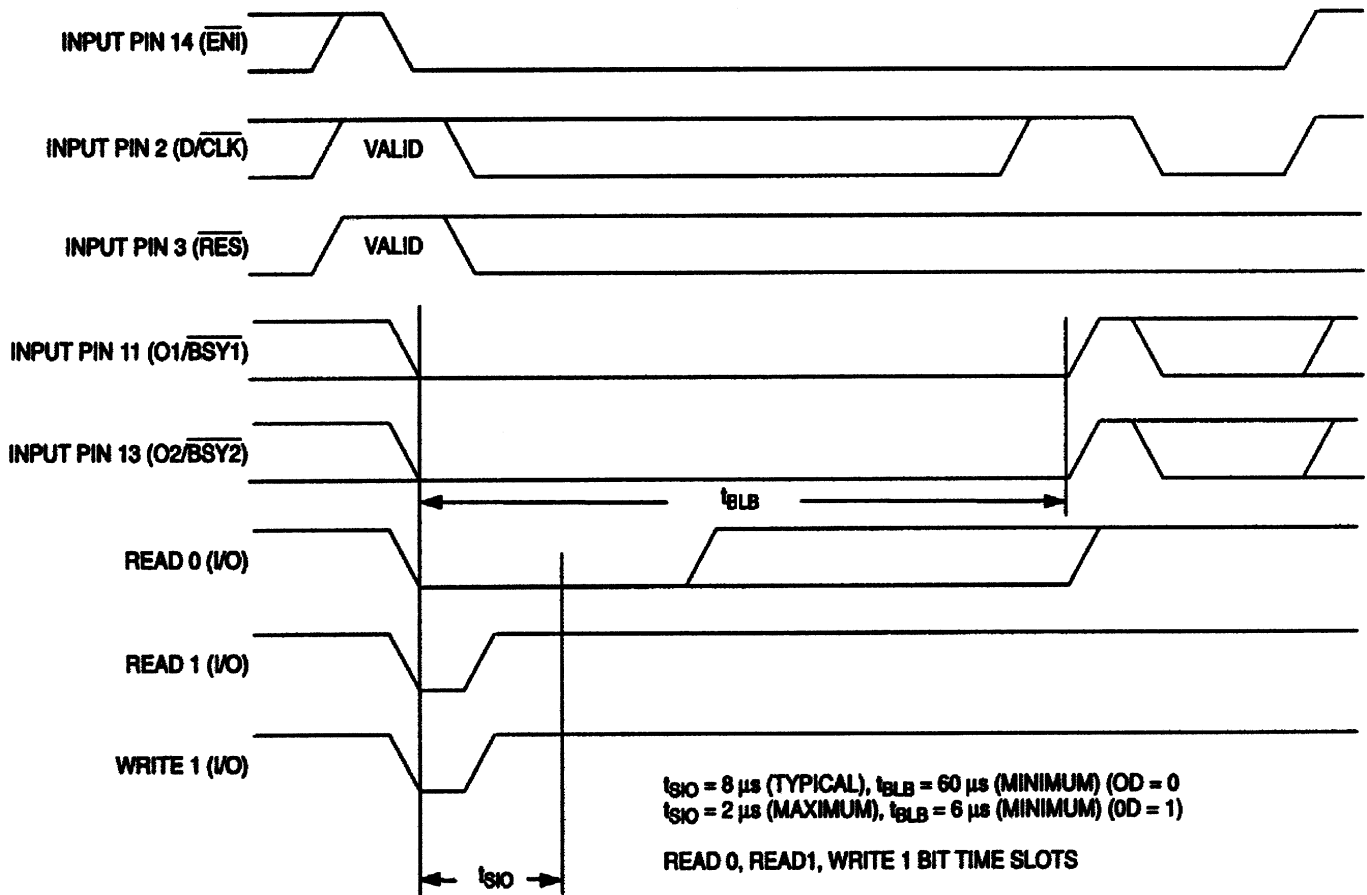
INPUT PIN 14 ($\overline{ENI}$)

INPUT PIN 2 (D/$\overline{CLK}$)

VALID

INPUT PIN 3 ($\overline{RES}$)

VALID

INPUT PIN 11 (O1/$\overline{BSY1}$)

INPUT PIN 13 (O2/$\overline{BSY2}$)

$t_{BLB}$

READ 0 (I/O)

READ 1 (I/O)

WRITE 1 (I/O)

$t_{SIO}$ = 8 µs (TYPICAL), $t_{BLB}$ = 60 µs (MINIMUM) (OD = 0
$t_{SIO}$ = 2 µs (MAXIMUM), $t_{BLB}$ = 6 µs (MINIMUM) (0D = 1)

READ 0, READ1, WRITE 1 BIT TIME SLOTS

$t_{SIO}$